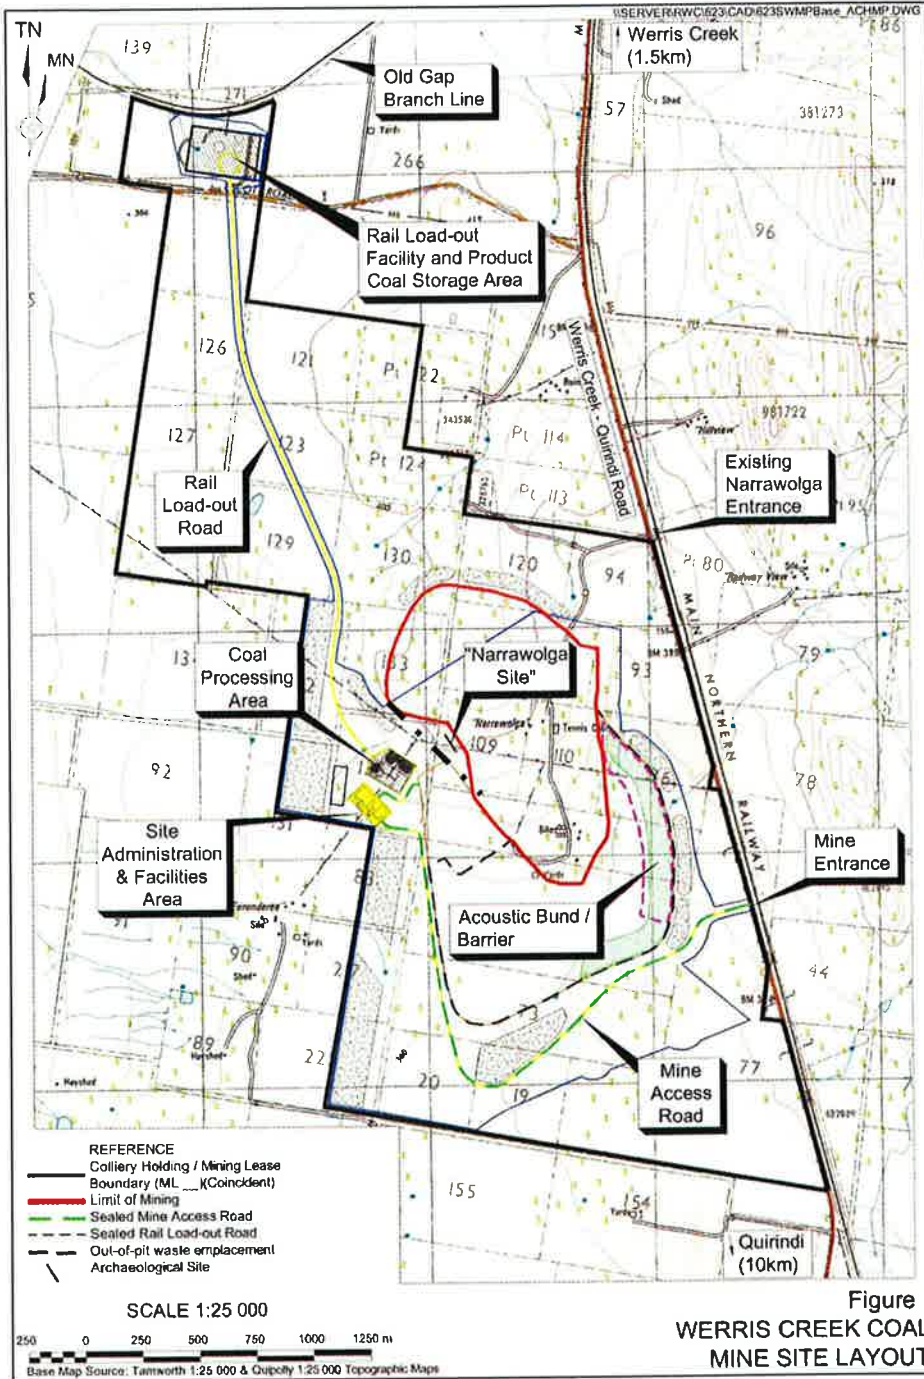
\\SERVER\RWC\623\CAD\623SWMPBase_ACHMP.DWG

TN

MN

139

Old Gap Branch Line

Werris Creek (1.5km)

57

381273

271

266

Rail Load-out Facility and Product Coal Storage Area

96

126

121

Pt 122

15

Werris Creek - Quirindi Road

981722

127

123

Pt 124

Pt 114

Pt 113

Existing Narrawolga Entrance

Rail Load-out Road

129

130

120

94

Pt 80

Railway View

MAIN NORTHERN RAILWAY

13

Coal Processing Area

"Narrawolga Site"

133

93

79

109

110

92

78

Site Administration & Facilities Area

Mine Entrance

90

Acoustic Bund / Barrier

44

89

22

20

19

Mine Access Road

77

155

154

Quirindi (10km)

REFERENCE

Colliery Holding / Mining Lease Boundary (ML __)(Coincident)

Limit of Mining

Sealed Mine Access Road

Sealed Rail Load-out Road

Out-of-pit waste emplacement

Archaeological Site

SCALE 1:25 000

250 0 250 500 750 1000 1250 m

Base Map Source: Tamworth 1:25 000 & Quipolly 1:25 000 Topographic Maps

Figure

WERRIS CREEK COAL

MINE SITE LAYOUT